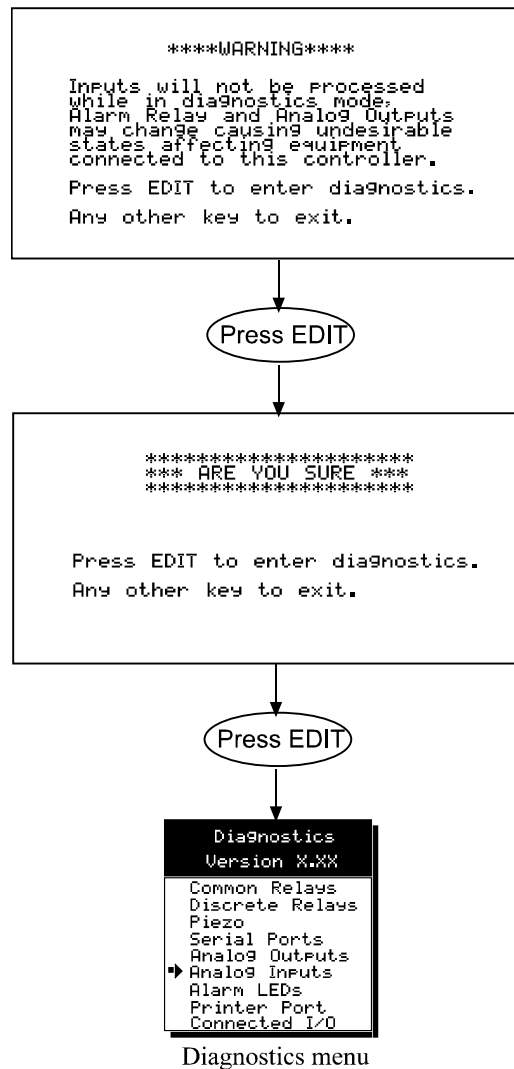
****WARNING****

Inputs will not be processed while in diagnostics mode. Alarm Relay and Analog Outputs may change causing undesirable states affecting equipment connected to this controller.

Press EDIT to enter diagnostics.

Any other key to exit.

Press EDIT

********************
*** ARE YOU SURE ***
********************

Press EDIT to enter diagnostics.

Any other key to exit.

Press EDIT

Diagnostics
Version X.XX

Common Relays
Discrete Relays
Piezo
Serial Ports
Analog Outputs
Analog Inputs
Alarm LEDs
Printer Port
Connected I/O

Diagnostics menu